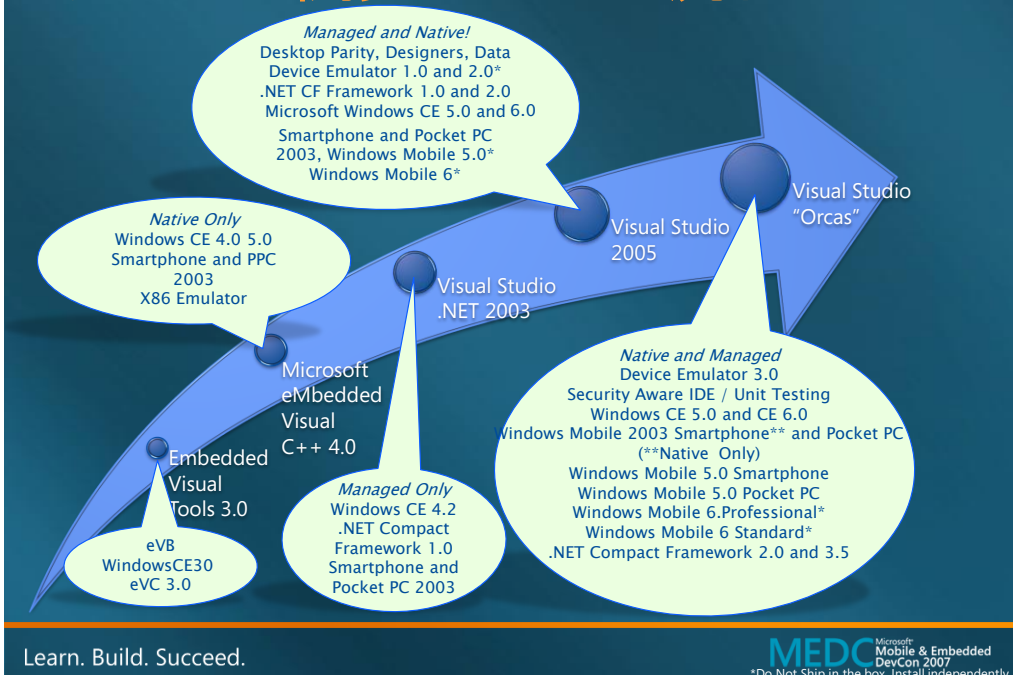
Managed and Native!
Desktop Parity, Designers, Data
Device Emulator 1.0 and 2.0*
.NET CF Framework 1.0 and 2.0
Microsoft Windows CE 5.0 and 6.0
Smartphone and Pocket PC 2003, Windows Mobile 5.0*
Windows Mobile 6*

Native Only
Windows CE 4.0 5.0
Smartphone and PPC 2003
X86 Emulator

eVB
WindowsCE30
eVC 3.0

Embedded Visual Tools 3.0

Microsoft eMbedded Visual C++ 4.0

Visual Studio .NET 2003

Visual Studio 2005

Visual Studio "Orcas"

Managed Only
Windows CE 4.2
.NET Compact Framework 1.0
Smartphone and Pocket PC 2003

Native and Managed
Device Emulator 3.0
Security Aware IDE / Unit Testing
Windows CE 5.0 and CE 6.0
Windows Mobile 2003 Smartphone** and Pocket PC
(**Native Only)
Windows Mobile 5.0 Smartphone
Windows Mobile 5.0 Pocket PC
Windows Mobile 6.Professional*
Windows Mobile 6 Standard*
.NET Compact Framework 2.0 and 3.5

Learn. Build. Succeed.

MEDC Microsoft Mobile & Embedded DevCon 2007
*Do Not Ship in the box. Install independently